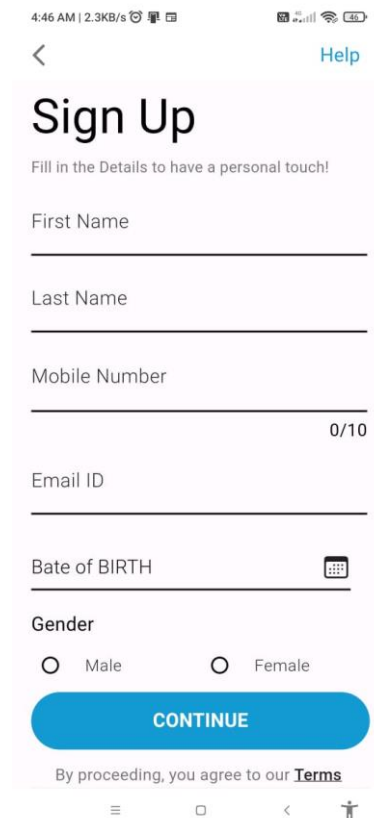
4:46 AM | 2.3KB/s

46

<

Help

Sign Up

Fill in the Details to have a personal touch!

First Name

Last Name

Mobile Number

0/10

Email ID

Bate of BIRTH

Gender

Male

Female

CONTINUE

By proceeding, you agree to our Terms